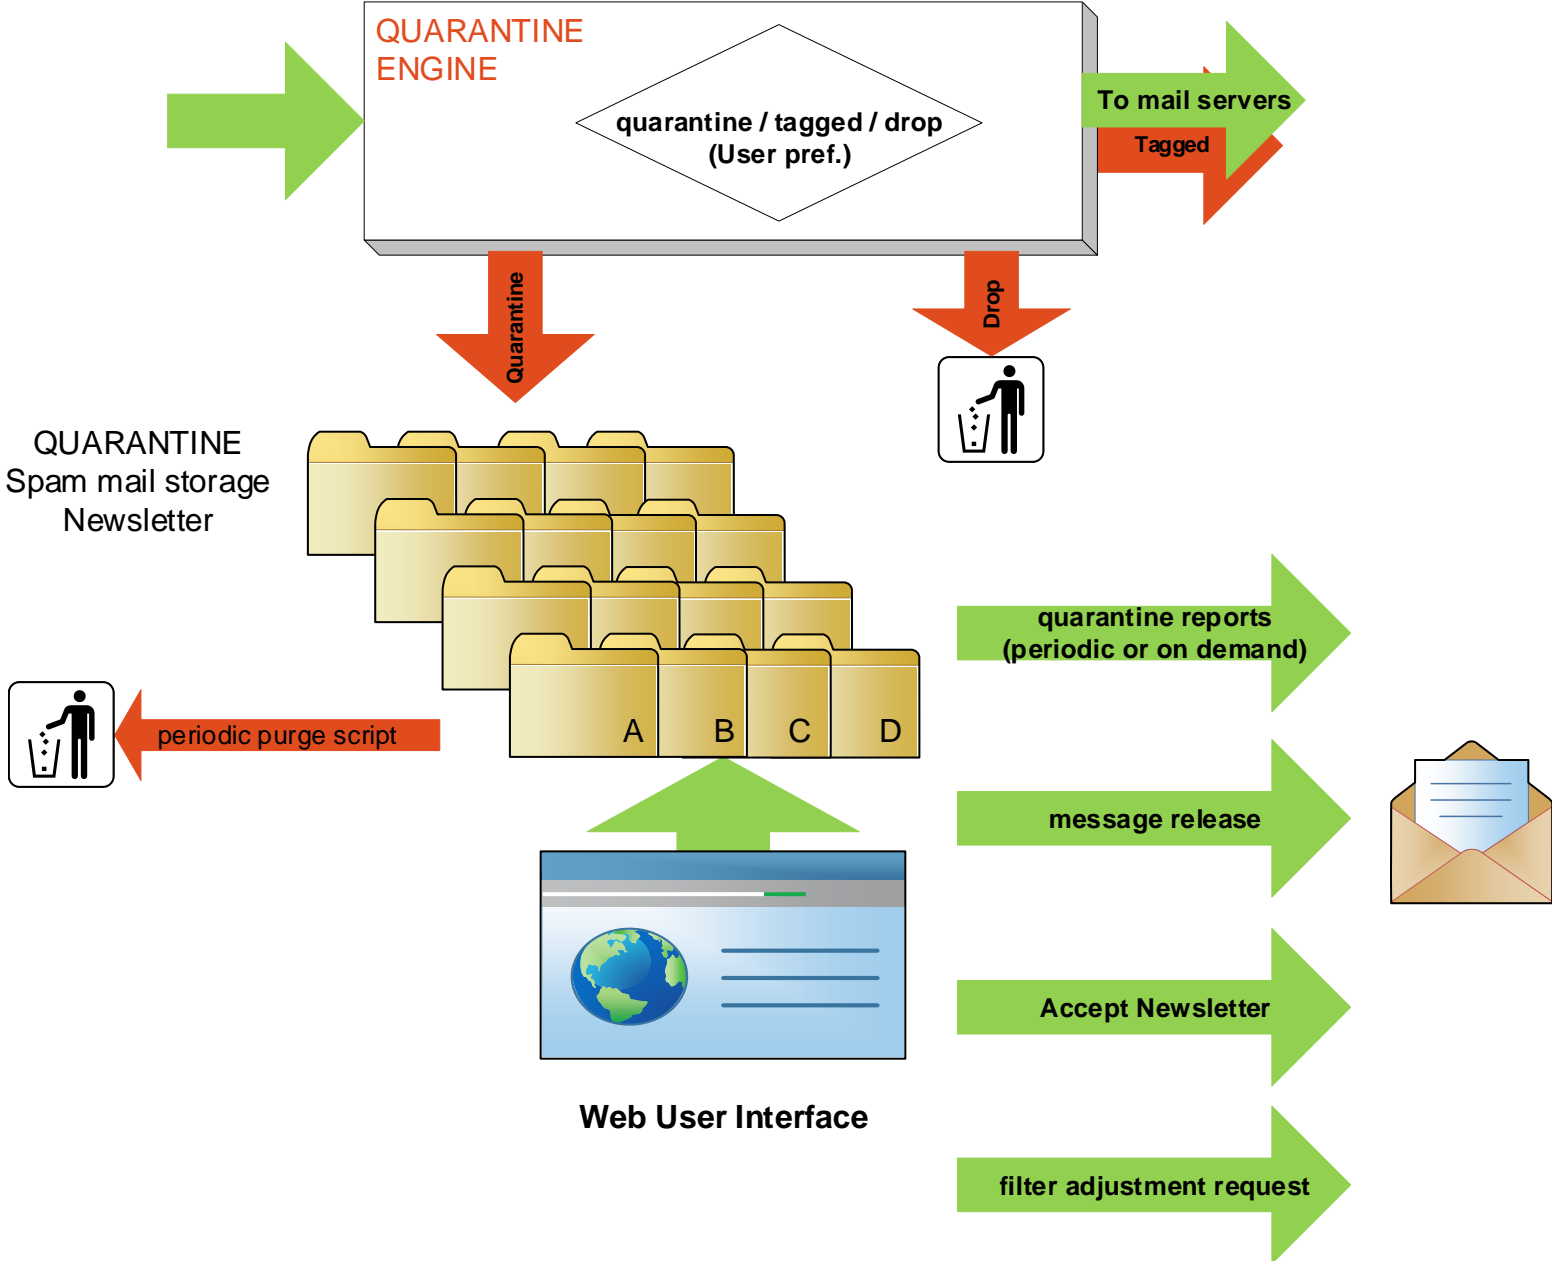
QUARANTINE ENGINE

quarantine / tagged / drop
(User pref.)

To mail servers

Tagged

Quarantine

Drop

QUARANTINE
Spam mail storage
Newsletter

A B C D

periodic purge script

quarantine reports
(periodic or on demand)

message release

Accept Newsletter

filter adjustment request

Web User Interface